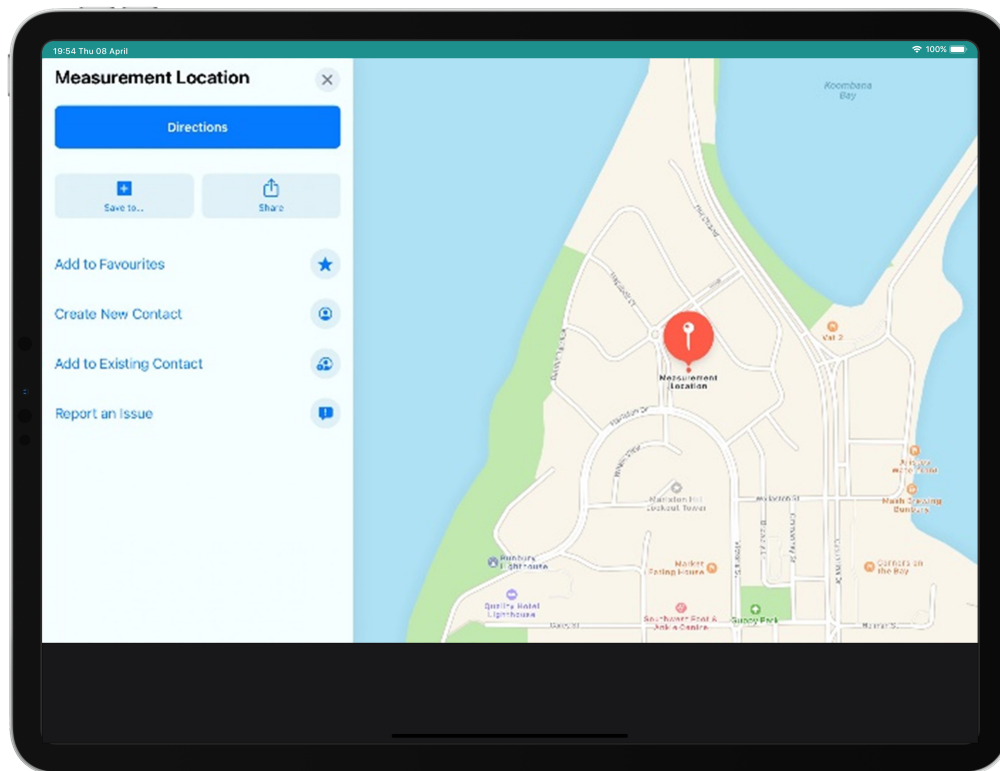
19:54 Thu 08 April

100%

Measurement Location

Directions

Save to...

Share

Add to Favourites

Create New Contact

Add to Existing Contact

Report an Issue

Koombana Bay

Measurement Location

Vat 2

Marlston Hill Lookout Tower

Bunbury Lighthouse

Quality Hotel Lighthouse

Market Eating House

Southwest Boat & Arts Centre

Simey Park

Corners on the Bay

Bunbury

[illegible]